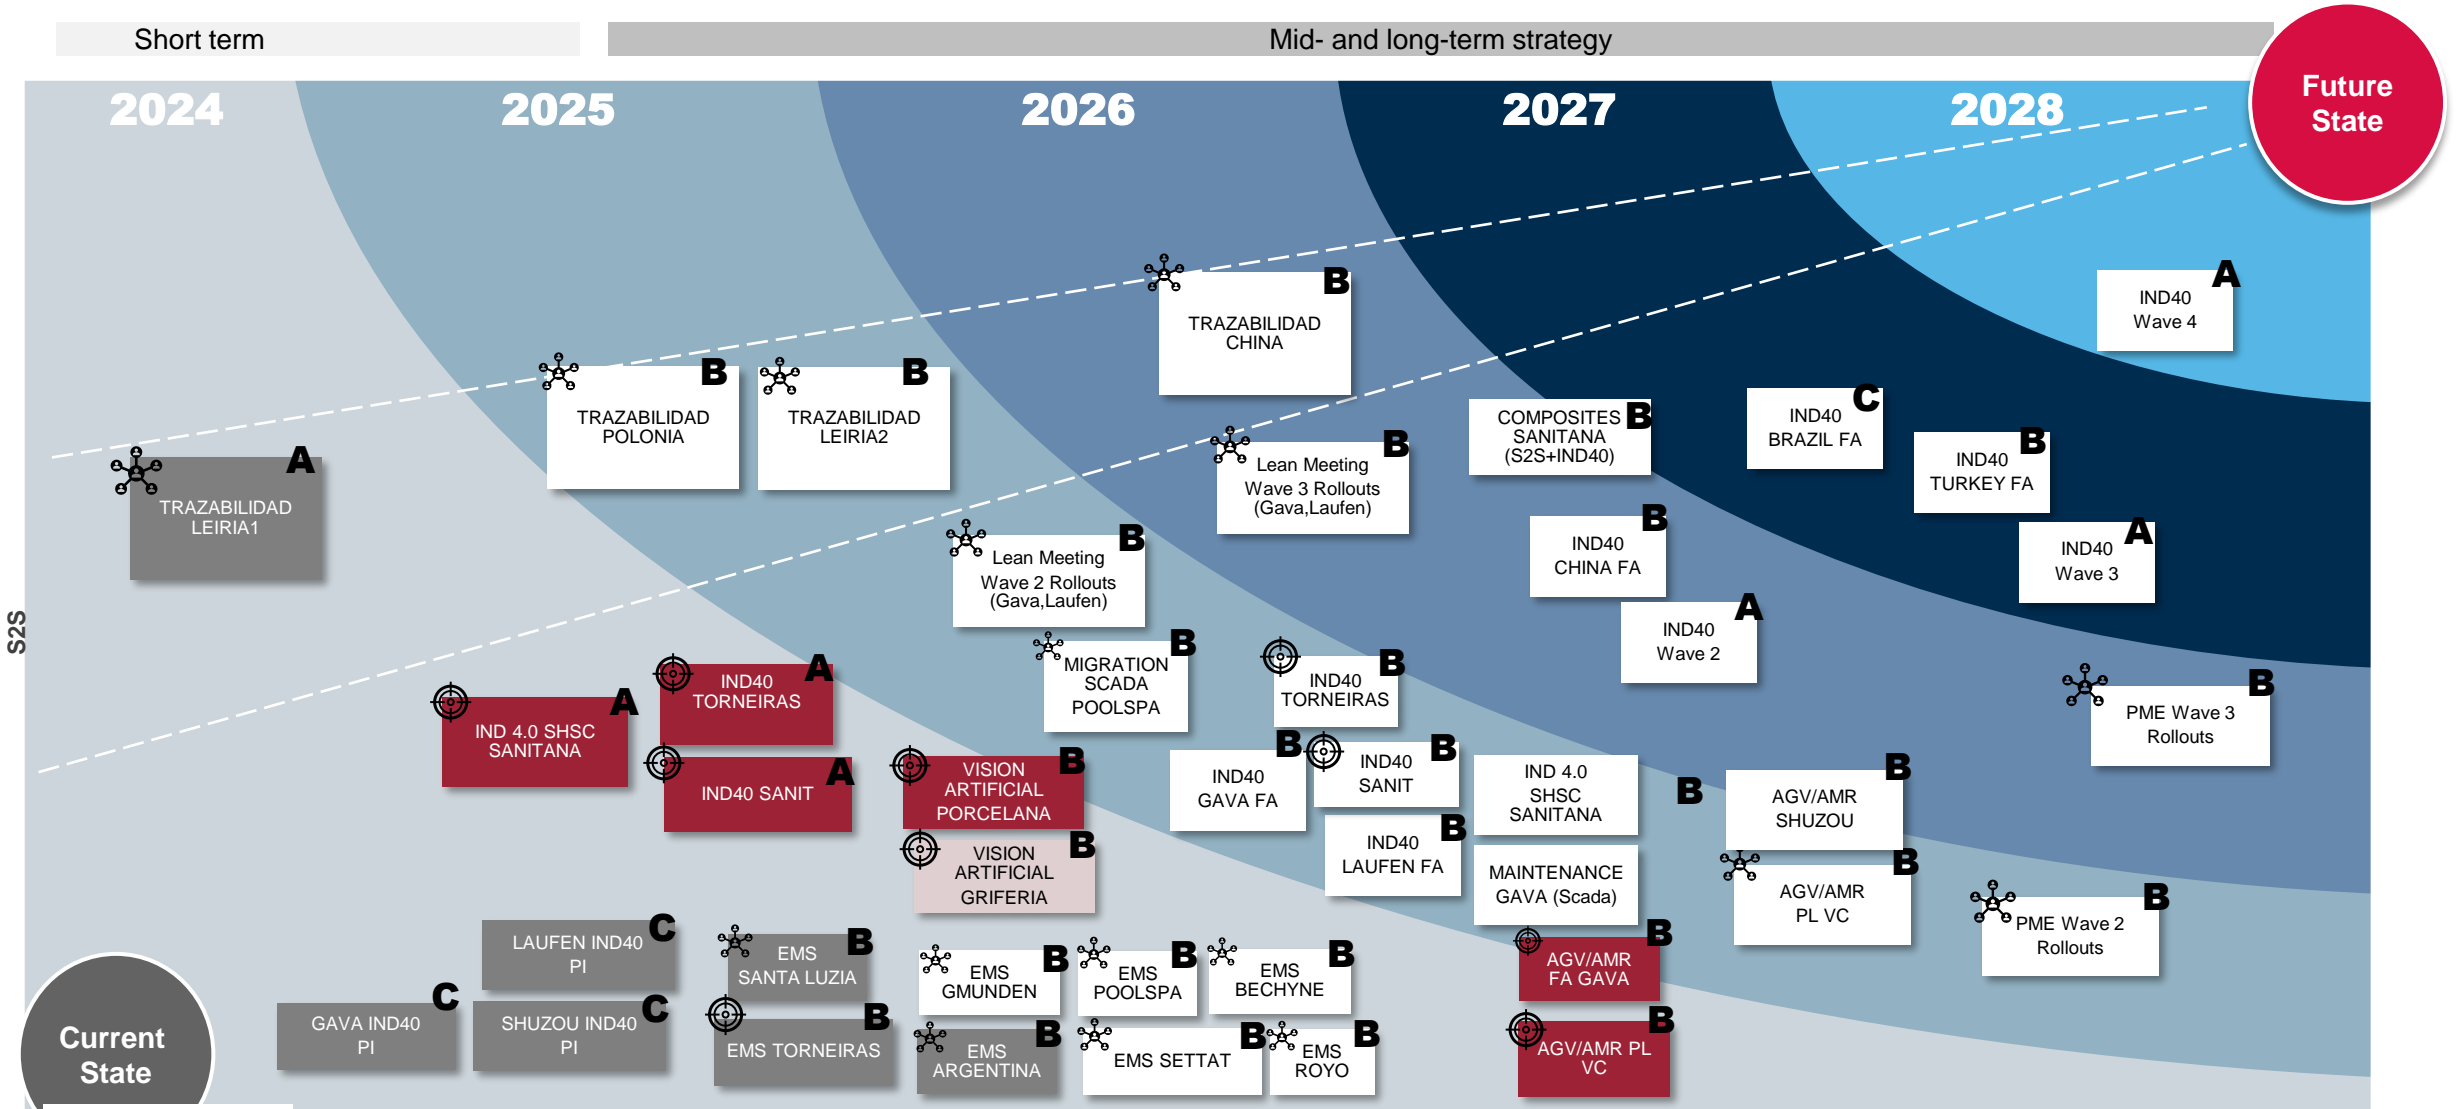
Short term

Mid- and long-term strategy

Future State

2024

2025

2026

2027

2028

S2S

TRAZABILIDAD LEIRIA1 A

TRAZABILIDAD POLONIA B

TRAZABILIDAD LEIRIA2 B

TRAZABILIDAD CHINA B

Lean Meeting Wave 3 Rollouts (Gava,Laufen) B

COMPOSITES SANITANA (S2S+IND40) B

IND40 BRAZIL FA C

IND40 TURKEY FA B

IND40 Wave 4 A

Lean Meeting Wave 2 Rollouts (Gava,Laufen) B

IND40 CHINA FA B

IND40 Wave 3 A

IND40 Wave 2 A

MIGRATION SCADA POOLSPA B

IND40 TORNEIRAS B

PME Wave 3 Rollouts B

IND 4.0 SHSC SANITANA A

IND40 TORNEIRAS A

IND40 SANIT A

VISION ARTIFICIAL PORCELANA B

VISION ARTIFICIAL GRIFERIA B

IND40 GAVA FA B

IND40 SANIT B

IND 4.0 SHSC SANITANA B

AGV/AMR SHUZOU B

IND40 LAUFEN FA B

MAINTENANCE GAVA (Scada)

AGV/AMR PL VC B

PME Wave 2 Rollouts B

LAUFEN IND40 PI C

EMS SANTA LUZIA B

EMS GMUNDEN B

EMS POOLSPA B

EMS BECHYNE B

AGV/AMR FA GAVA B

GAVA IND40 PI C

SHUZOU IND40 PI C

EMS TORNEIRAS B

EMS ARGENTINA B

EMS SETTAT B

EMS ROYO B

AGV/AMR PL VC B

Current State